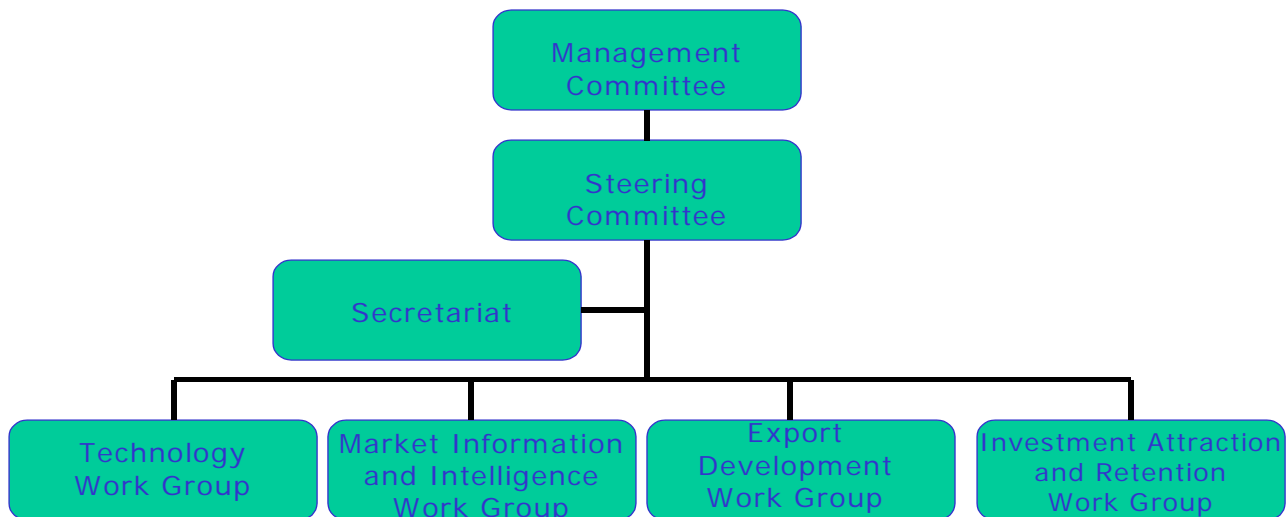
Management Committee

Steering Committee

Secretariat

Technology Work Group

Market Information and Intelligence Work Group

Export Development Work Group

Investment Attraction and Retention Work Group